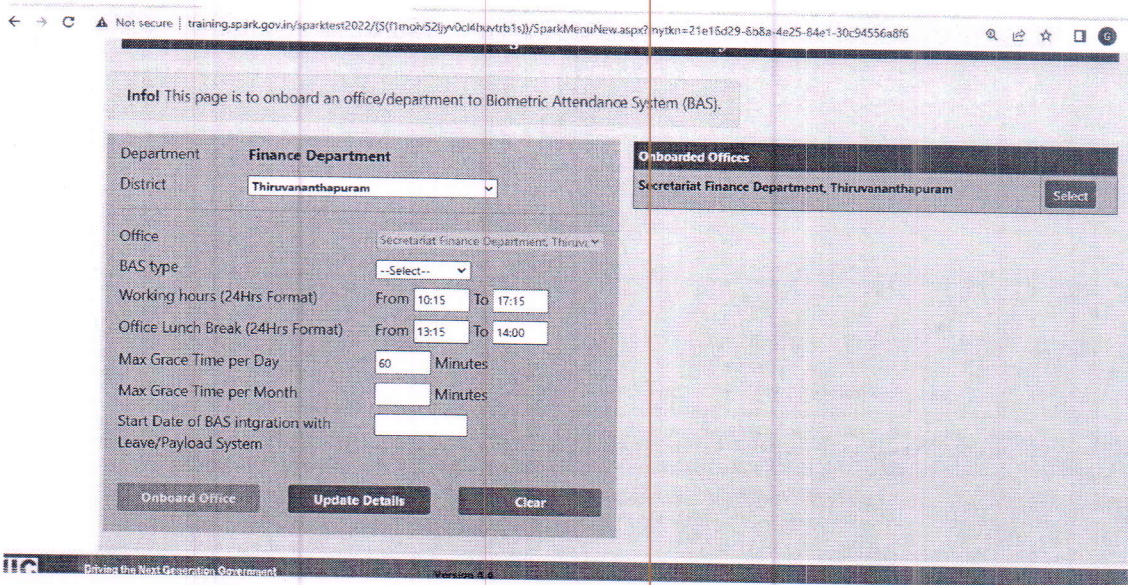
Not secure | training.spark.gov.in/sparktest2022/(S(f1moiv52ljyv0cl4hxvtrb1s))/SparkMenuNew.aspx?nytkn=21e16d29-6b8a-4e25-84e1-30c94556a8f6

Info! This page is to onboard an office/department to Biometric Attendance System (BAS).

Department Finance Department
District Thiruvananthapuram

Office Secretariat Finance Department, Thiruv
BAS type --Select--
Working hours (24Hrs Format) From 10:15 To 17:15
Office Lunch Break (24Hrs Format) From 13:15 To 14:00
Max Grace Time per Day 60 Minutes
Max Grace Time per Month Minutes
Start Date of BAS intgration with Leave/Payload System

Onboard Office Update Details Clear

Onboarded Offices
Secretariat Finance Department, Thiruvananthapuram Select

Driving the Next Generation Government
Version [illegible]